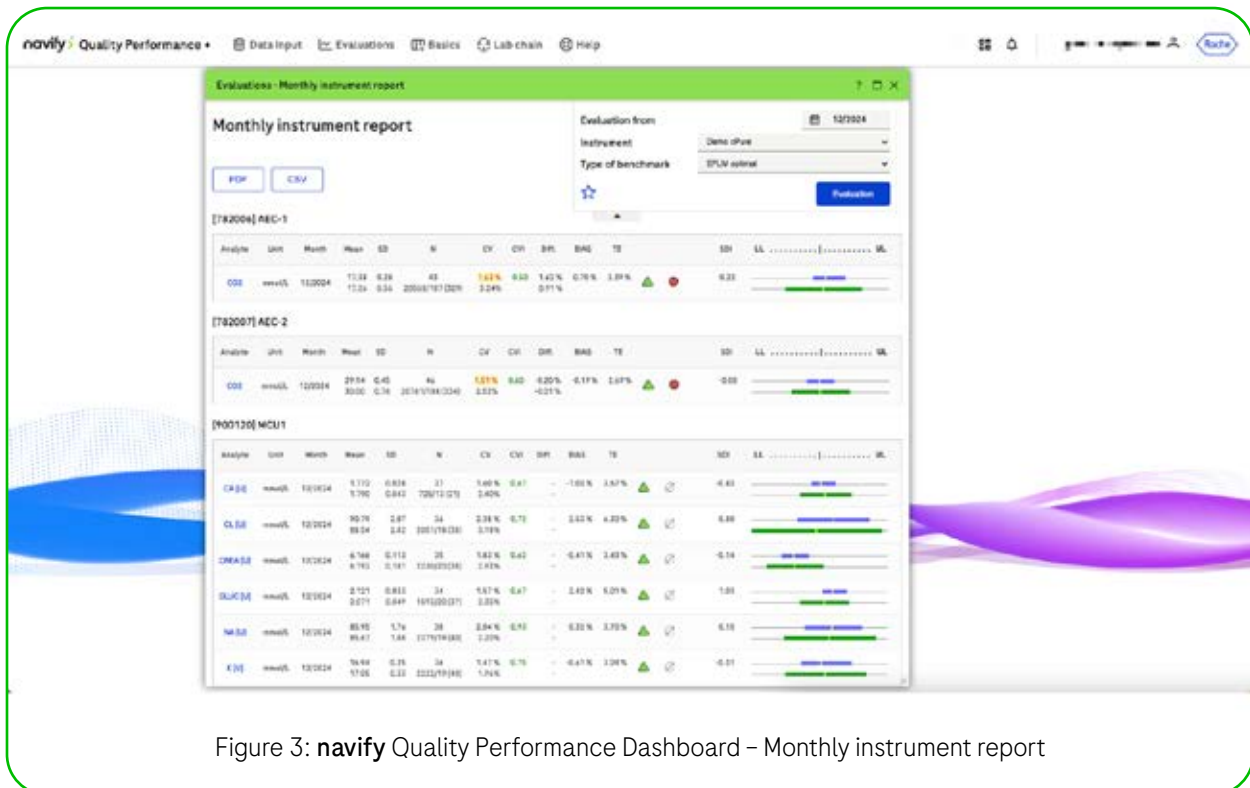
navify Quality Performance • Data input Evaluations Basics Lab chain Help

Roche

Evaluations - Monthly instrument report

? □ ×

Monthly instrument report

PDF CSV

Evaluation from 12/2024
Instrument Demo cPure
Type of benchmark EFLM optimal

Evaluation

[782006] AEC-1

| Analyte | Unit | Month | Mean | SD | N | CV | CVI | Diff. | BIAS | TE | | | SDI | LL UL |
|---|---|---|---|---|---|---|---|---|---|---|---|---|---|---|
| CO2 | mmol/L | 12/2024 | 17.38 17.26 | 0.28 0.34 | 45 | 1.63% 3.24% | 0.50 | 1.42% 0.71% | 0.78% | 3.39% | | | 0.33 | |

[782007] AEC-2

| Analyte | Unit | Month | Mean | SD | N | CV | CVI | Diff. | BIAS | TE | | | SDI | LL UL |
|---|---|---|---|---|---|---|---|---|---|---|---|---|---|---|
| CO2 | mmol/L | 12/2024 | 29.54 30.00 | 0.45 0.76 | 46 | 1.51% 2.53% | 0.60 | -0.20% -0.21% | -0.17% | 2.67% | | | -0.03 | |

[900120] MCU1

| Analyte | Unit | Month | Mean | SD | N | CV | CVI | Diff. | BIAS | TE | | | SDI | LL UL |
|---|---|---|---|---|---|---|---|---|---|---|---|---|---|---|
| CA [U] | mmol/L | 12/2024 | 1.770 1.790 | 0.026 0.043 | 21 | 1.40% 2.40% | 0.41 | - | -1.03% | 3.57% | | | -0.43 | |
| CL [U] | mmol/L | 12/2024 | 90.78 88.54 | 2.07 2.42 | 34 | 2.38% 3.18% | 0.72 | - | 2.53% | 6.33% | | | 0.88 | |
| CREA [U] | mmol/L | 12/2024 | 6.146 6.193 | 0.113 0.181 | 35 | 1.82% 2.93% | 0.62 | - | -0.41% | 3.45% | | | -0.14 | |
| GLUC [U] | mmol/L | 12/2024 | 2.121 2.071 | 0.033 0.049 | 34 | 1.57% 2.35% | 0.67 | - | 2.40% | 5.01% | | | 1.03 | |
| NA [U] | mmol/L | 12/2024 | 85.95 85.67 | 1.76 1.88 | 38 | 2.04% 2.20% | 0.93 | - | 0.33% | 3.70% | | | 0.15 | |
| K [U] | mmol/L | 12/2024 | 56.94 57.05 | 0.35 0.33 | 34 | 1.47% 1.96% | 0.75 | - | -0.41% | 2.00% | | | -0.01 | |

Figure 3: navify Quality Performance Dashboard – Monthly instrument report